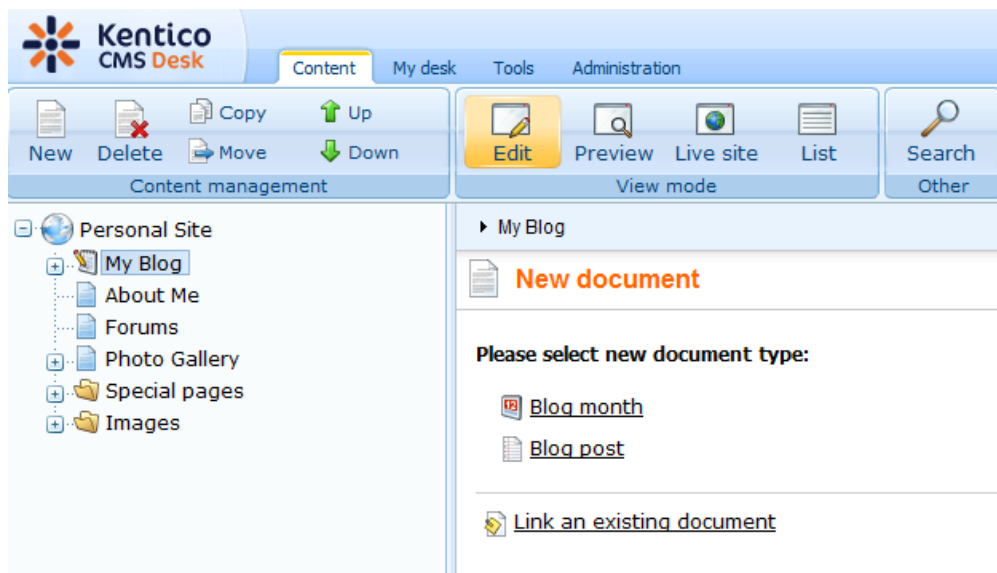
Kentico CMS Desk

Content | My desk | Tools | Administration

New | Delete | Copy | Move | Up | Down
Content management

Edit | Preview | Live site | List
View mode

Search
Other

Personal Site
My Blog
About Me
Forums
Photo Gallery
Special pages
Images

My Blog

New document

Please select new document type:

Blog month

Blog post

Link an existing document